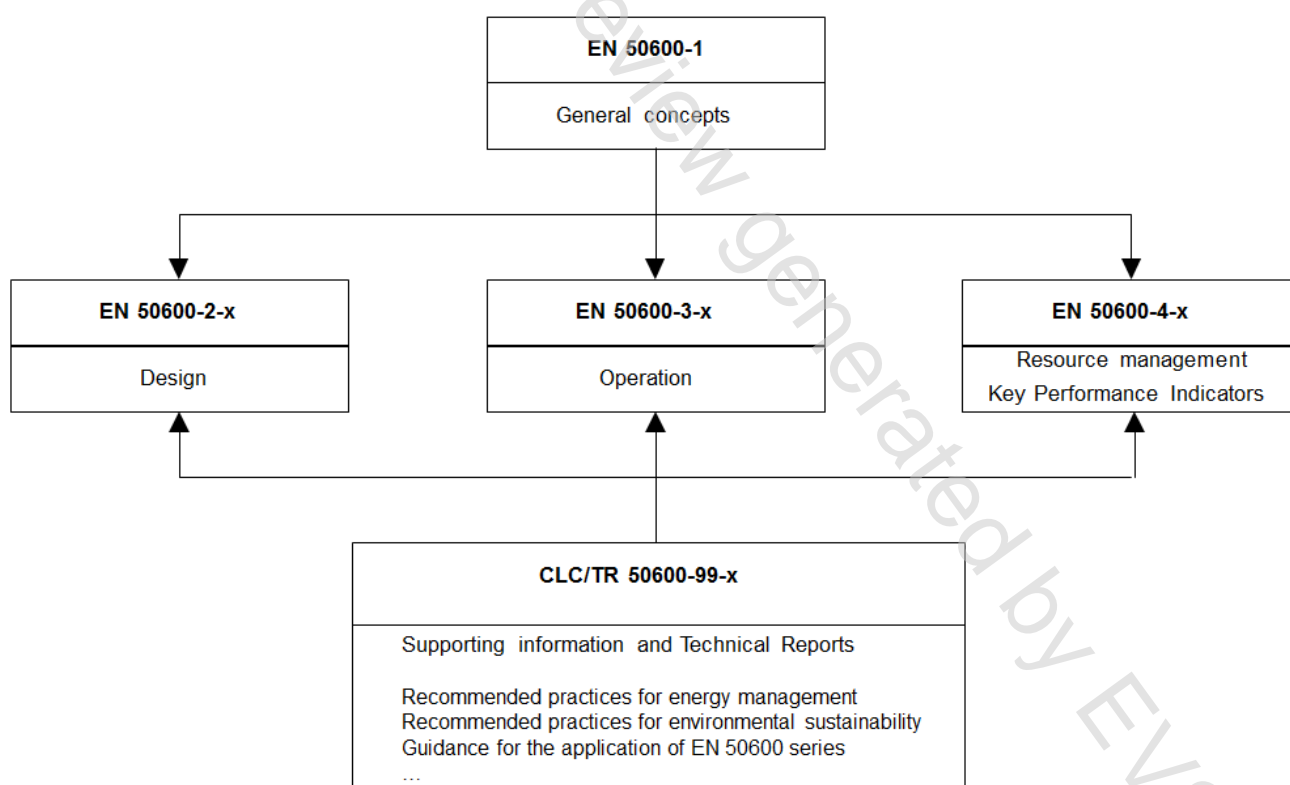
EN 50600-1

General concepts

EN 50600-2-x

Design

EN 50600-3-x

Operation

EN 50600-4-x

Resource management
Key Performance Indicators

CLC/TR 50600-99-x

Supporting information and Technical Reports

Recommended practices for energy management
Recommended practices for environmental sustainability
Guidance for the application of EN 50600 series
...

eview generated by EVS